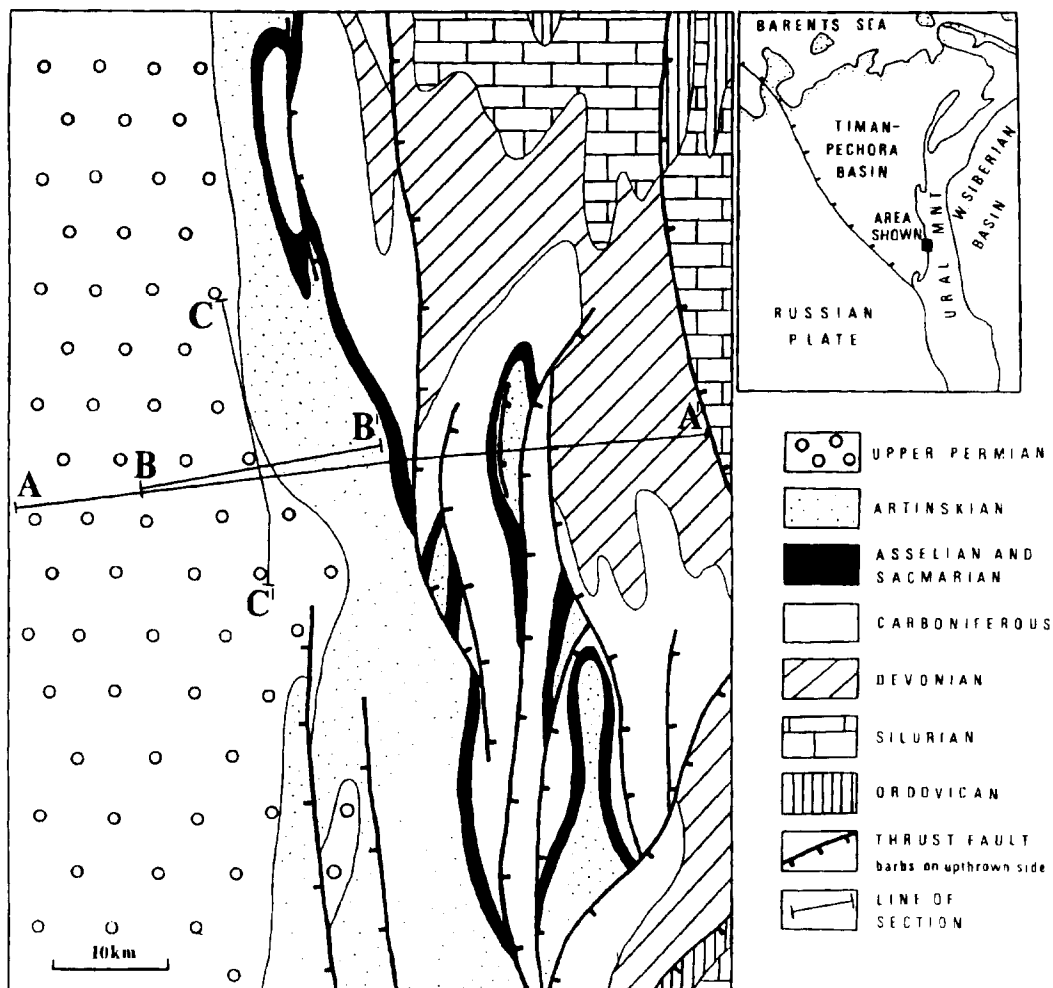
C
C'
B
B'
A
A'
10km

BARENTS SEA
TIMAN-PECHORA BASIN
AREA SHOWN
MNT
URAL
W. SIBERIAN BASIN
RUSSIAN PLATE

UPPER PERMIAN
ARTINSKIAN
ASSELIAN AND SACMARIAN
CARBONIFEROUS
DEVONIAN
SILURIAN
ORDOVICAN
THRUST FAULT
barbs on upthrown side
LINE OF SECTION